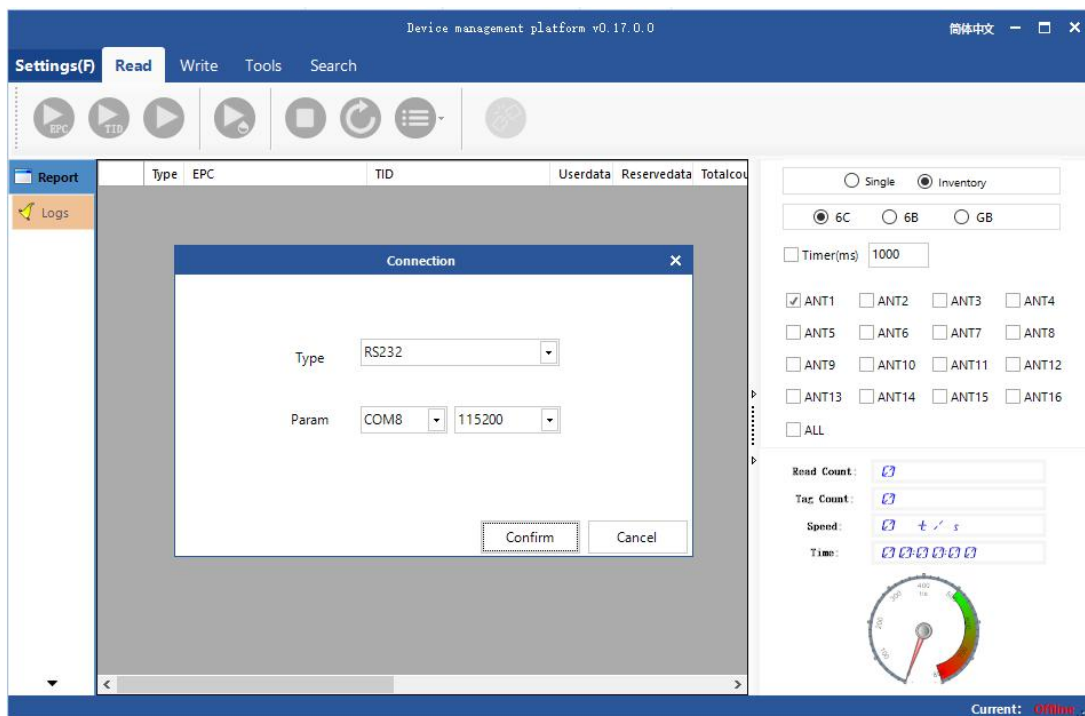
Device management platform v0.17.0.0

简体中文

Settings(F) Read Write Tools Search

EPC TID

Report
Logs

| | Type | EPC | TID | Userdata | Reservedata | Totalcou |
|---|---|---|---|---|---|---|

Connection

Type RS232

Param COM8 115200

Confirm Cancel

Single Inventory

6C 6B GB

Timer(ms) 1000

ANT1 ANT2 ANT3 ANT4
ANT5 ANT6 ANT7 ANT8
ANT9 ANT10 ANT11 ANT12
ANT13 ANT14 ANT15 ANT16
ALL

Read Count: 0
Tag Count: 0
Speed: 0 t/s
Time: 00:00:00

Current: Offline